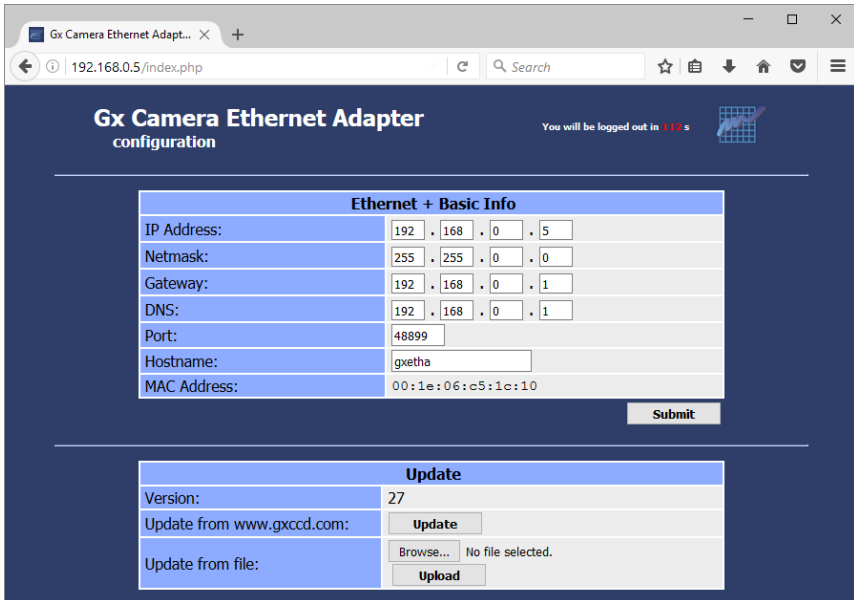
Gx Camera Ethernet Adapt... ×

192.168.0.5/index.php

Search

Gx Camera Ethernet Adapter
configuration

You will be logged out in 112 s

| Ethernet + Basic Info | |
|---|---|
| IP Address: | 192 . 168 . 0 . 5 |
| Netmask: | 255 . 255 . 0 . 0 |
| Gateway: | 192 . 168 . 0 . 1 |
| DNS: | 192 . 168 . 0 . 1 |
| Port: | 48899 |
| Hostname: | gxetha |
| MAC Address: | 00:1e:06:c5:1c:10 |

Submit

| Update | |
|---|---|
| Version: | 27 |
| Update from www.gxccd.com: | Update |
| Update from file: | Browse... No file selected. Upload |